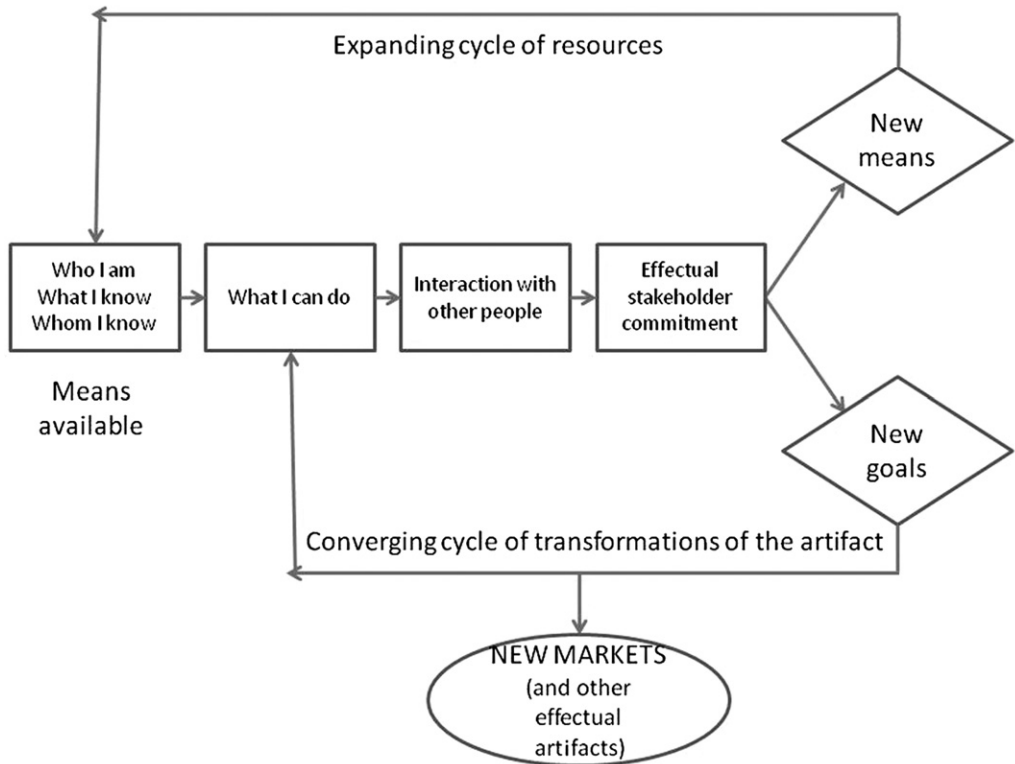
Expanding cycle of resources

New means

Who I am
What I know
Whom I know

What I can do

Interaction with other people

Effectual stakeholder commitment

Means available

New goals

Converging cycle of transformations of the artifact

NEW MARKETS (and other effectual artifacts)